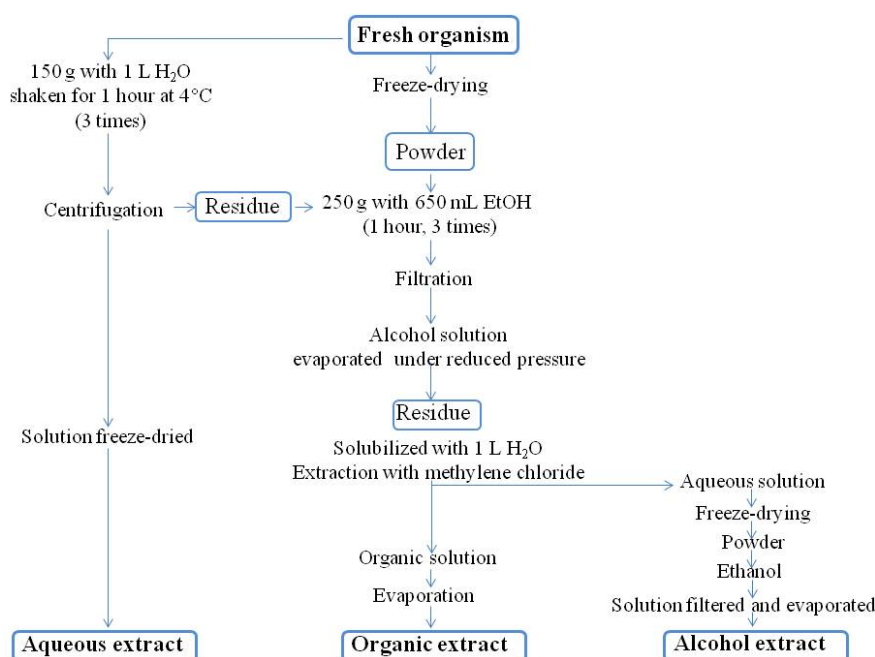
Fresh organism

150 g with 1 L $H_2O$ shaken for 1 hour at 4°C (3 times)

Freeze-drying

Powder

Centrifugation

Residue

250 g with 650 mL EtOH (1 hour, 3 times)

Filtration

Alcohol solution evaporated under reduced pressure

Residue

Solution freeze-dried

Solubilized with 1 L $H_2O$
Extraction with methylene chloride

Aqueous solution

Freeze-drying

Powder

Ethanol

Solution filtered and evaporated

Organic solution

Evaporation

Aqueous extract

Organic extract

Alcohol extract